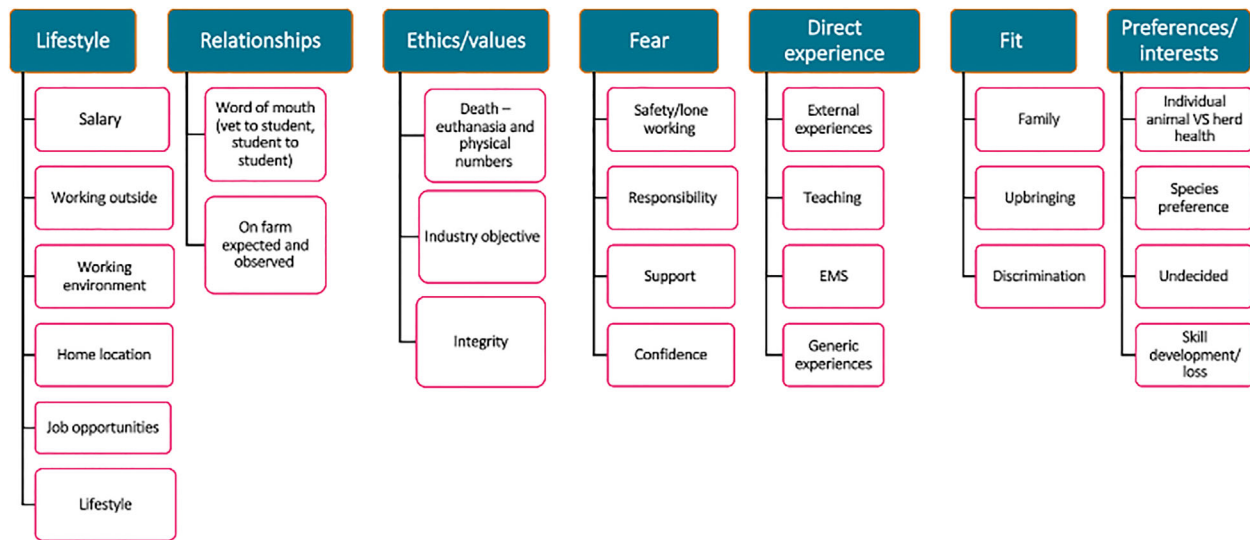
Lifestyle
Salary
Working outside
Working environment
Home location
Job opportunities
Lifestyle

Relationships
Word of mouth (vet to student, student to student)
On farm expected and observed

Ethics/values
Death – euthanasia and physical numbers
Industry objective
Integrity

Fear
Safety/lone working
Responsibility
Support
Confidence

Direct experience
External experiences
Teaching
EMS
Generic experiences

Fit
Family
Upbringing
Discrimination

Preferences/ interests
Individual animal VS herd health
Species preference
Undecided
Skill development/ loss